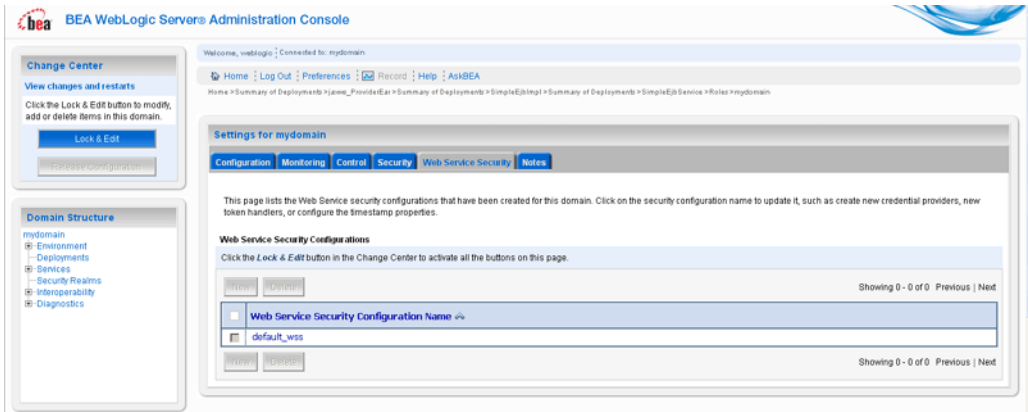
bea BEA WebLogic Server® Administration Console

Change Center

View changes and restarts

Click the Lock & Edit button to modify, add or delete items in this domain.

Lock & Edit

Release Configuration

Domain Structure

mydomain
⊞-Environment
Deployments
⊞-Services
Security Realms
⊞-Interoperability
⊞-Diagnostics

Welcome, weblogic | Connected to: mydomain

Home | Log Out | Preferences | Record | Help | AskBEA

Home >Summary of Deployments >jaxws_ProviderEar >Summary of Deployments >SimpleEjbImpl >Summary of Deployments >SimpleEjbService >Roles >mydomain

Settings for mydomain

Configuration | Monitoring | Control | Security | Web Service Security | Notes

This page lists the Web Service security configurations that have been created for this domain. Click on the security configuration name to update it, such as create new credential providers, new token handlers, or configure the timestamp properties.

Web Service Security Configurations

Click the *Lock & Edit* button in the Change Center to activate all the buttons on this page.

New Delete

Showing 0 - 0 of 0 Previous | Next

| | Web Service Security Configuration Name |
|---|---|
| | default_wss |

New Delete

Showing 0 - 0 of 0 Previous | Next